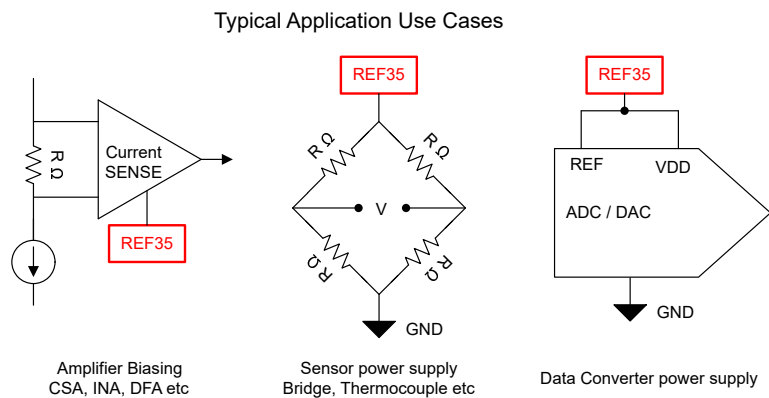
Typical Application Use Cases

R Ω

Current SENSE

REF35

Amplifier Biasing
CSA, INA, DFA etc

REF35

R Ω

R Ω

V

R Ω

R Ω

GND

Sensor power supply
Bridge, Thermocouple etc

REF35

REF

VDD

ADC / DAC

GND

Data Converter power supply